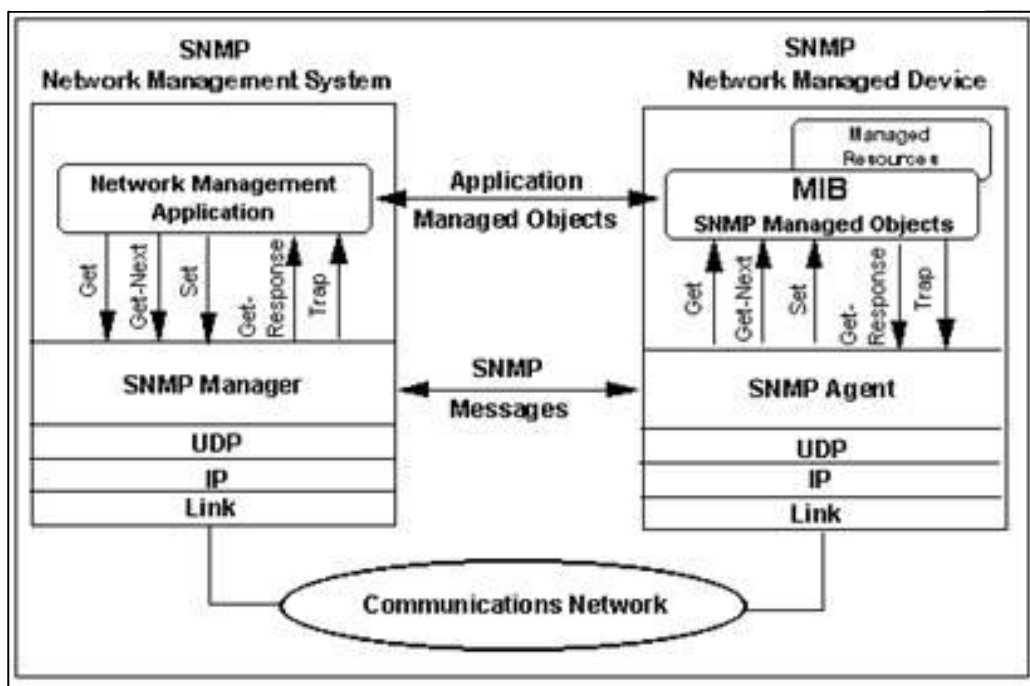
SNMP
Network Management System

Network Management Application

Get
Get-Next
Set
Get-Response
Trap

SNMP Manager

UDP

IP

Link

Application
Managed Objects

SNMP
Messages

SNMP
Network Managed Device

Managed Resources

MIB
SNMP Managed Objects

Get
Get-Next
Set
Get-Response
Trap

SNMP Agent

UDP

IP

Link

Communications Network